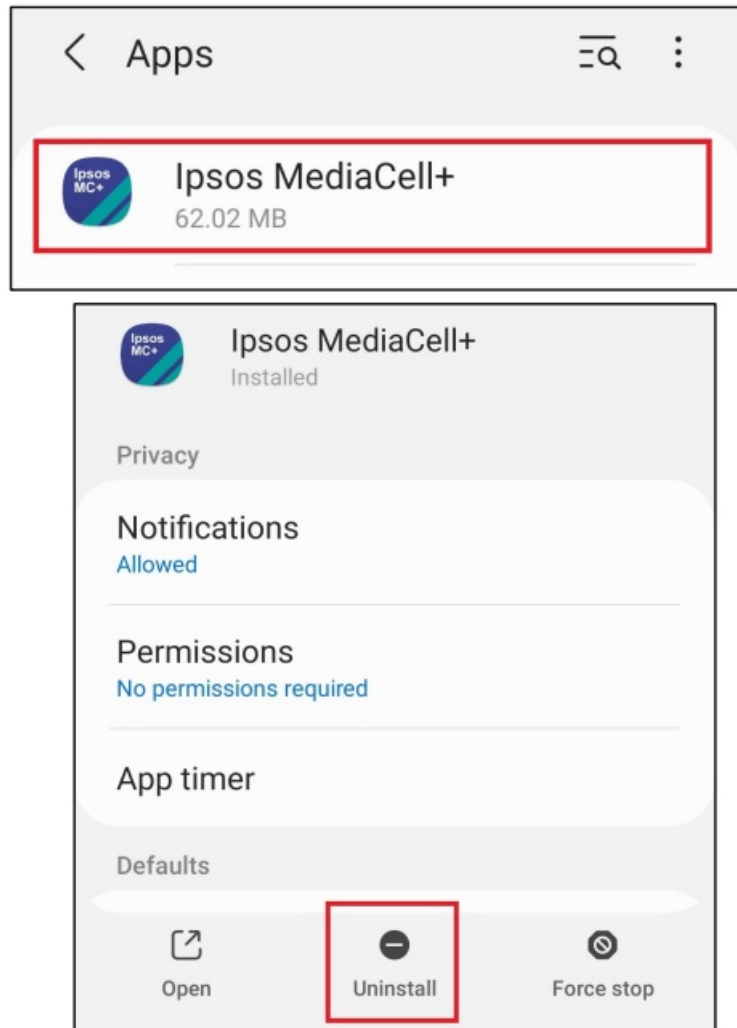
Apps

Ipsos MC+

Ipsos MediaCell+
62.02 MB

Ipsos MC+

Ipsos MediaCell+
Installed

Privacy

Notifications
Allowed

Permissions
No permissions required

App timer

Defaults

Open

Uninstall

Force stop